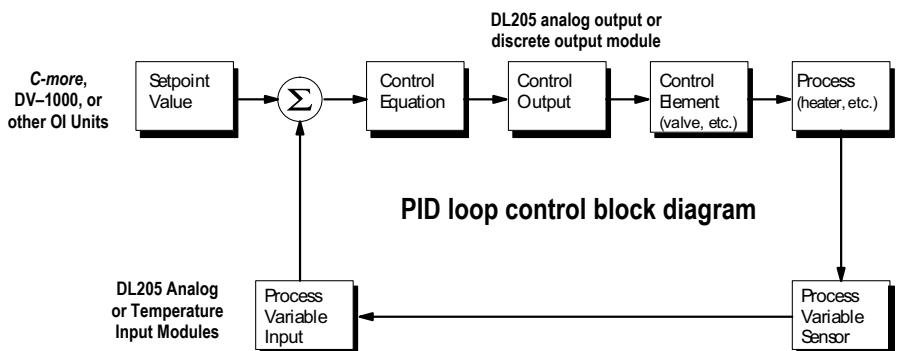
DL205 analog output or discrete output module

C-more, DV–1000, or other OI Units

Setpoint Value

$\Sigma$

Control Equation

Control Output

Control Element (valve, etc.)

Process (heater, etc.)

PID loop control block diagram

DL205 Analog or Temperature Input Modules

Process Variable Input

Process Variable Sensor